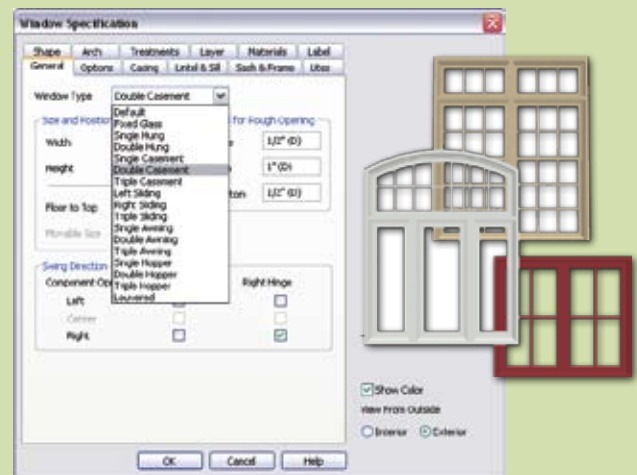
Window Specification

Shape | Arch | Treatments | Layer | Materials | Label
General | Options | Casing | Lintel & Sill | Sash & Frame | Uses

Window Type Double Casement

Default
Fixed Glass
Single Hung
Double Hung
Single Casement
Double Casement
Triple Casement
Left Sliding
Right Sliding
Triple Sliding
Single Awning
Double Awning
Triple Awning
Single Hopper
Double Hopper
Triple Hopper
Louvered

Size and Position
Width
Height
Floor to Top
Movable Size

for Rough Opening
1/2" (D)
1" (D)
1/2" (D)

Swing Direction
Component Op
Left
Center
Right
Right Hinge

Show Color
View From Outside
Interior Exterior

OK | Cancel | Help